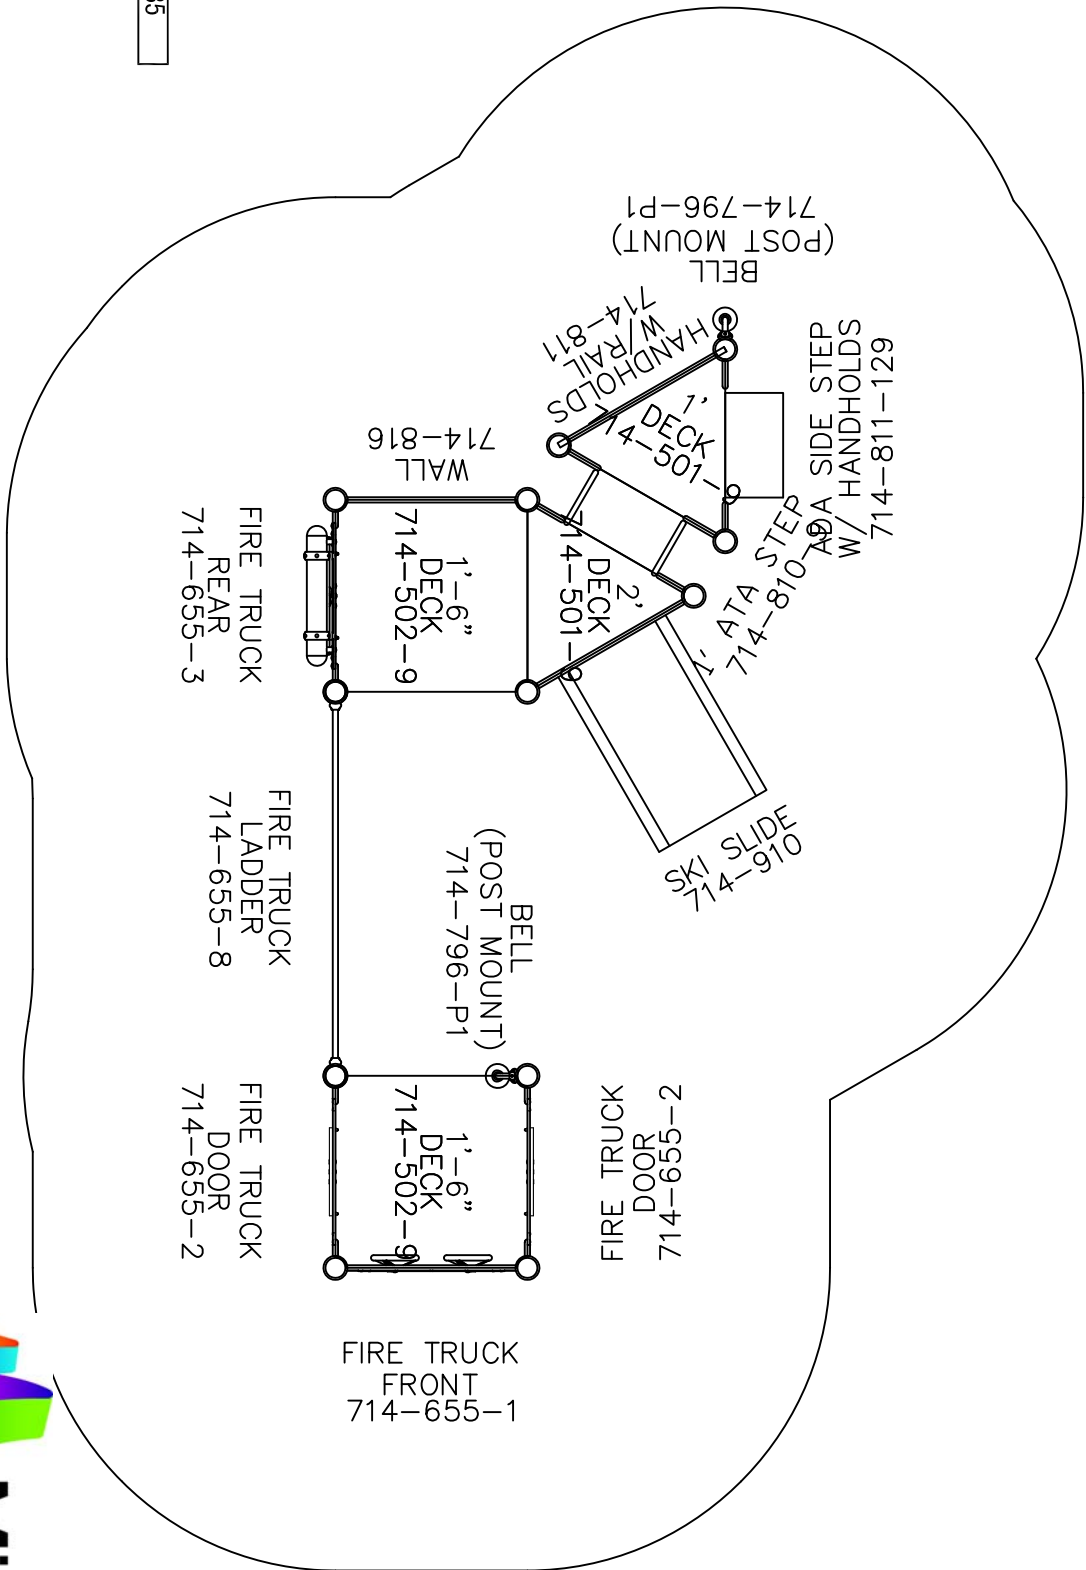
BELL
(POST MOUNT)
714-796-P1

HANDHOLDS
W/RAIL
714-811

1' DECK
714-501-9

WALL
714-816

ADA SIDE STEP
W/ HANDHOLDS
714-811-129

1' ATA STEP
714-810-9

FIRE TRUCK
REAR
714-655-3

1'-6"
DECK
714-502-9

2'
DECK
714-501-9

SKI SLIDE
714-910

FIRE TRUCK
LADDER
714-655-8

BELL
(POST MOUNT)
714-796-P1

FIRE TRUCK
DOOR
714-655-2

1'-6"
DECK
714-502-9

FIRE TRUCK
DOOR
714-655-2

FIRE TRUCK
FRONT
714-655-1